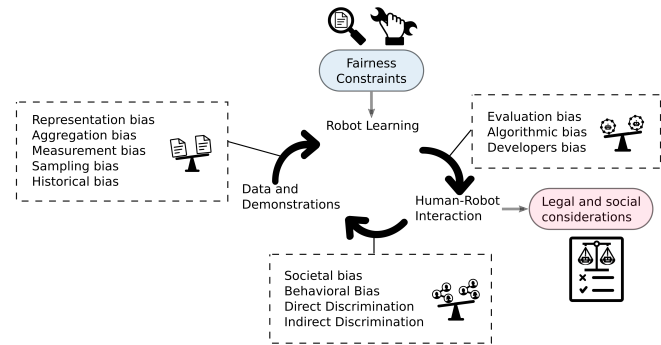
Fairness Constraints

Robot Learning

Representation bias
Aggregation bias
Measurement bias
Sampling bias
Historical bias

Evaluation bias
Algorithmic bias
Developers bias

Data and Demonstrations

Human-Robot Interaction

Legal and social considerations

Societal bias
Behavioral Bias
Direct Discrimination
Indirect Discrimination